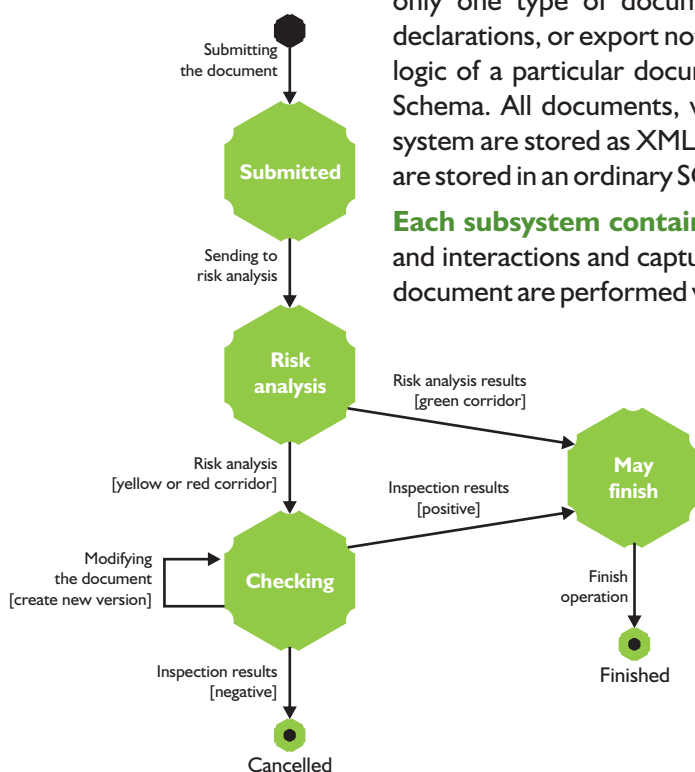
only one type of docum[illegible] declarations, or export no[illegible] logic of a particular docu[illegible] Schema. All documents, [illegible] system are stored as XML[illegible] are stored in an ordinary S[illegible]

Each subsystem contai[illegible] and interactions and captu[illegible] document are performed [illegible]

Submitting the document

Submitted

Sending to risk analysis

Risk analysis

Risk analysis results [green corridor]

Risk analysis [yellow or red corridor]

Inspection results [positive]

May finish

Modifying the document [create new version]

Checking

Finish operation

Inspection results [negative]

Finished

Cancelled